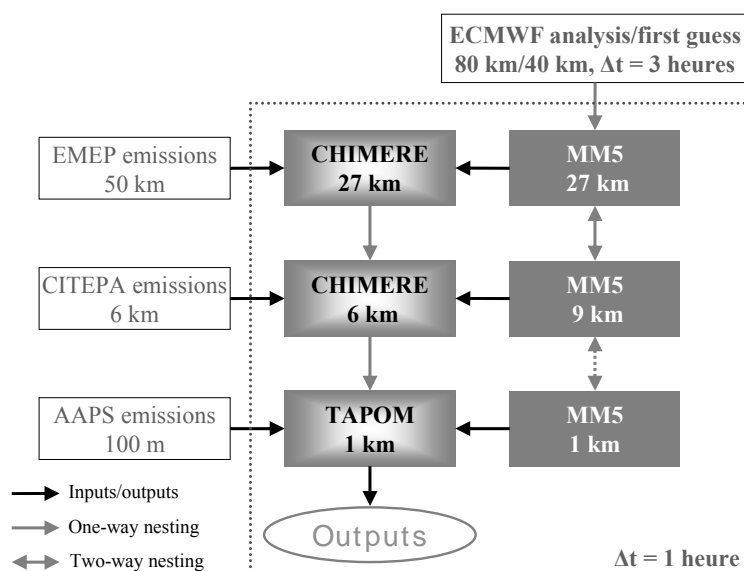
ECMWF analysis/first guess
80 km/40 km, $\Delta t = 3$ heures

EMEP emissions
50 km

CHIMERE
27 km

MM5
27 km

CITEPA emissions
6 km

CHIMERE
6 km

MM5
9 km

AAPS emissions
100 m

TAPOM
1 km

MM5
1 km

Inputs/outputs

One-way nesting

Two-way nesting

Outputs

$\Delta t = 1$ heure